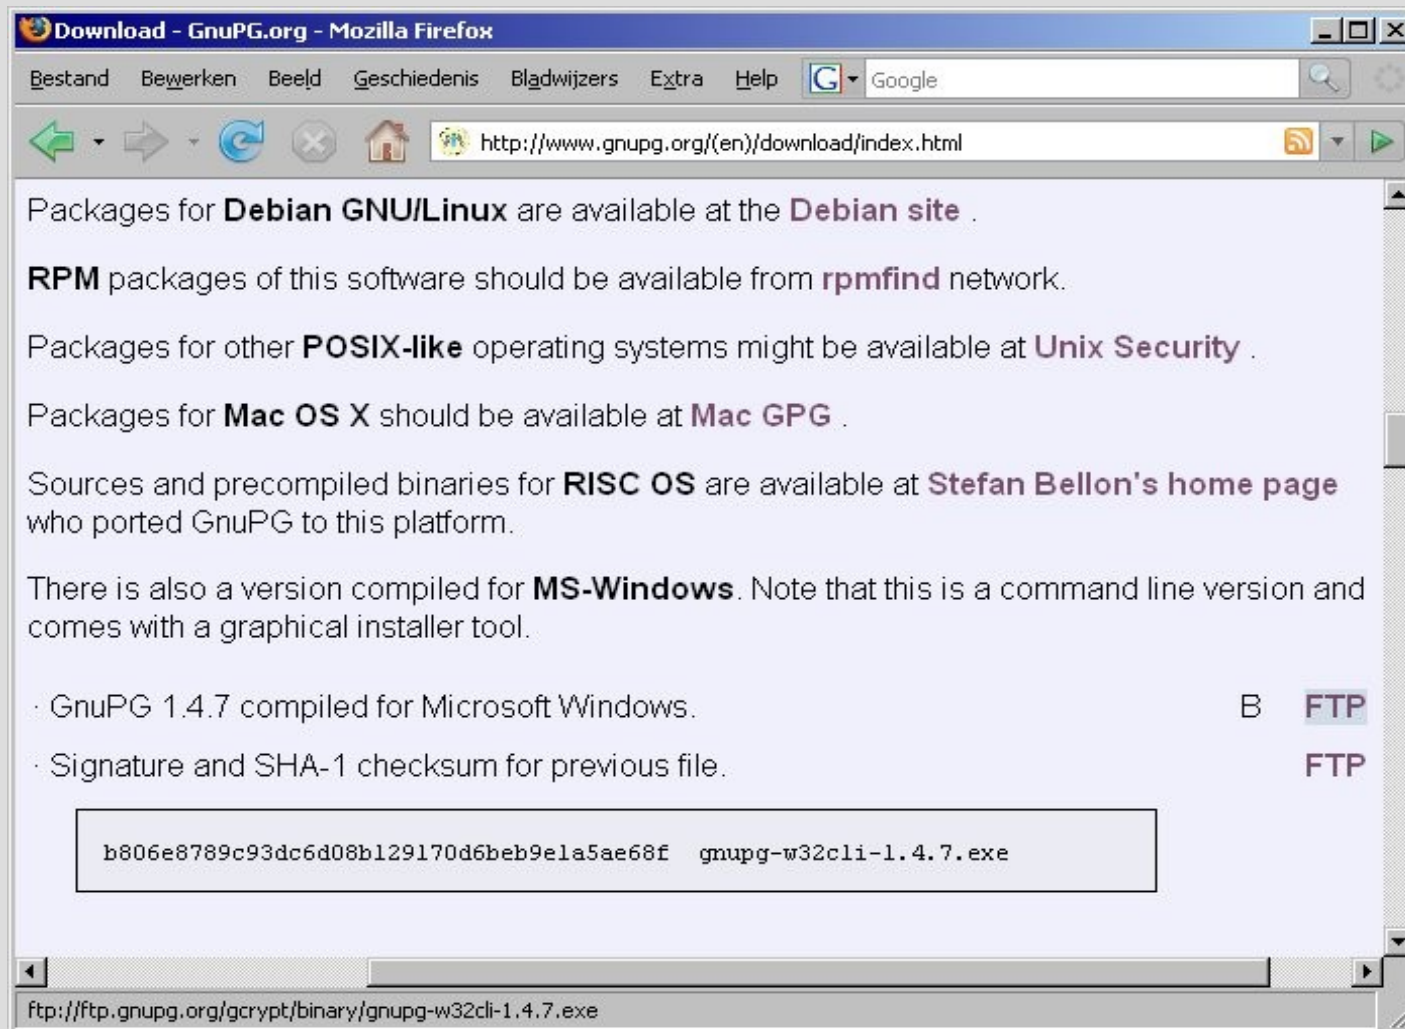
Download - GnuPG.org - Mozilla Firefox

Bestand Bewerken Beeld Geschiedenis Bladwijzers Extra Help

Google

http://www.gnupg.org/(en)/download/index.html

Packages for **Debian GNU/Linux** are available at the Debian site .

**RPM** packages of this software should be available from rpmfind network.

Packages for other **POSIX-like** operating systems might be available at Unix Security .

Packages for **Mac OS X** should be available at Mac GPG .

Sources and precompiled binaries for **RISC OS** are available at Stefan Bellon's home page who ported GnuPG to this platform.

There is also a version compiled for **MS-Windows**. Note that this is a command line version and comes with a graphical installer tool.

· GnuPG 1.4.7 compiled for Microsoft Windows. B FTP

· Signature and SHA-1 checksum for previous file. FTP

b806e8789c93dc6d08b129170d6beb9e1a5ae68f gnupg-w32cli-1.4.7.exe

ftp://ftp.gnupg.org/gcrypt/binary/gnupg-w32cli-1.4.7.exe